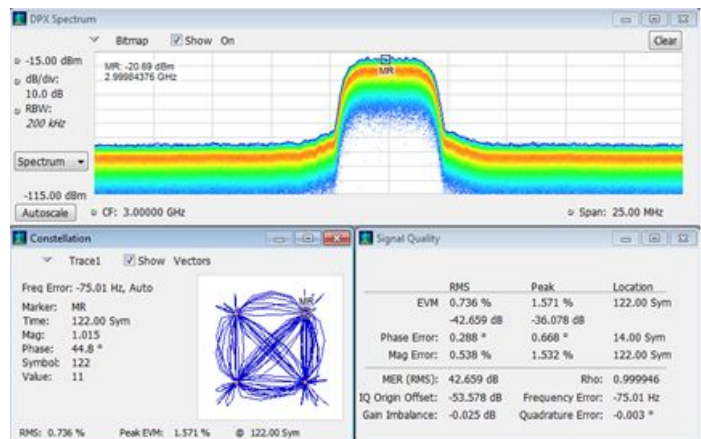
DPX Spectrum

Bitmap  Show  On

Clear

-15.00 dBm
dB/div:
10.0 dB
RBW:
200 kHz

MR: -20.69 dBm
2.99984376 GHz

MR

Spectrum

-115.00 dBm
Autoscale
CF: 3.00000 GHz
Span: 25.00 MHz

Constellation

Trace1  Show  Vectors

Freq Error: -75.01 Hz, Auto

Marker: MR
Time: 122.00 Sym
Mag: 1.015
Phase: 44.8 °
Symbol: 122
Value: 11

MR

RMS: 0.736 %   Peak EVM: 1.571 %   @ 122.00 Sym

Signal Quality

| | RMS | Peak | Location |
|---|---|---|---|
| EVM | 0.736 % | 1.571 % | 122.00 Sym |
| | -42.659 dB | -36.078 dB | |
| Phase Error: | 0.288 ° | 0.668 ° | 14.00 Sym |
| Mag Error: | 0.538 % | 1.532 % | 122.00 Sym |

MER (RMS): 42.659 dB   Rho: 0.999946
IQ Origin Offset: -53.578 dB   Frequency Error: -75.01 Hz
Gain Imbalance: -0.025 dB   Quadrature Error: -0.003 °